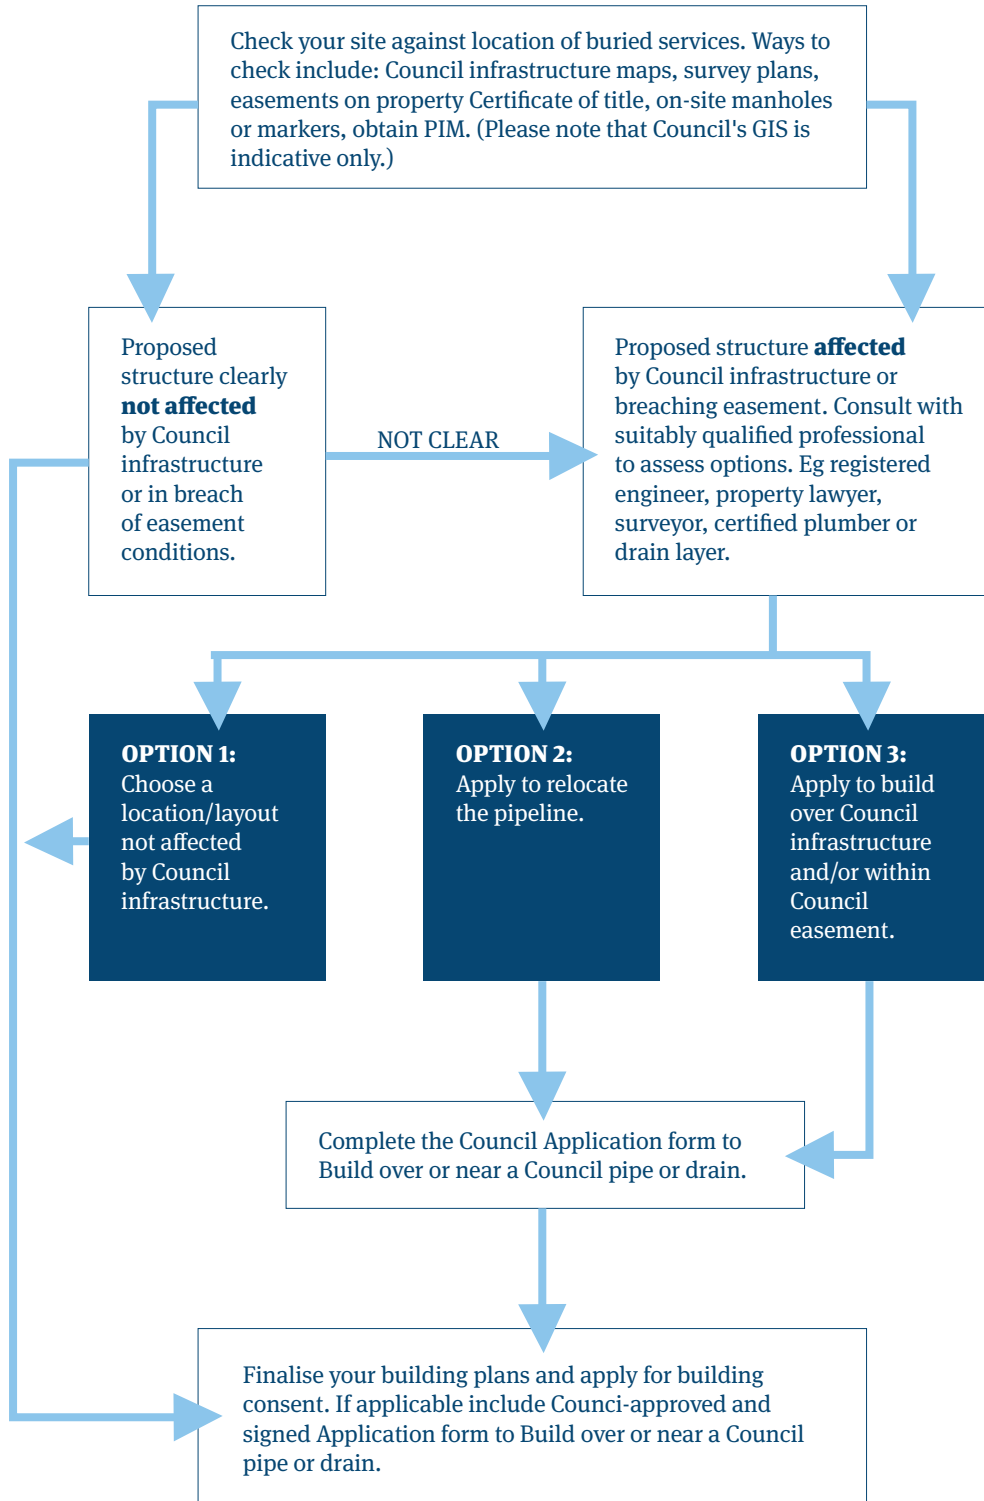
Check your site against location of buried services. Ways to check include: Council infrastructure maps, survey plans, easements on property Certificate of title, on-site manholes or markers, obtain PIM. (Please note that Council's GIS is indicative only.)

Proposed structure clearly **not affected** by Council infrastructure or in breach of easement conditions.

NOT CLEAR

Proposed structure **affected** by Council infrastructure or breaching easement. Consult with suitably qualified professional to assess options. Eg registered engineer, property lawyer, surveyor, certified plumber or drain layer.

**OPTION 1:** Choose a location/layout not affected by Council infrastructure.

**OPTION 2:** Apply to relocate the pipeline.

**OPTION 3:** Apply to build over Council infrastructure and/or within Council easement.

Complete the Council Application form to Build over or near a Council pipe or drain.

Finalise your building plans and apply for building consent. If applicable include Counci-approved and signed Application form to Build over or near a Council pipe or drain.